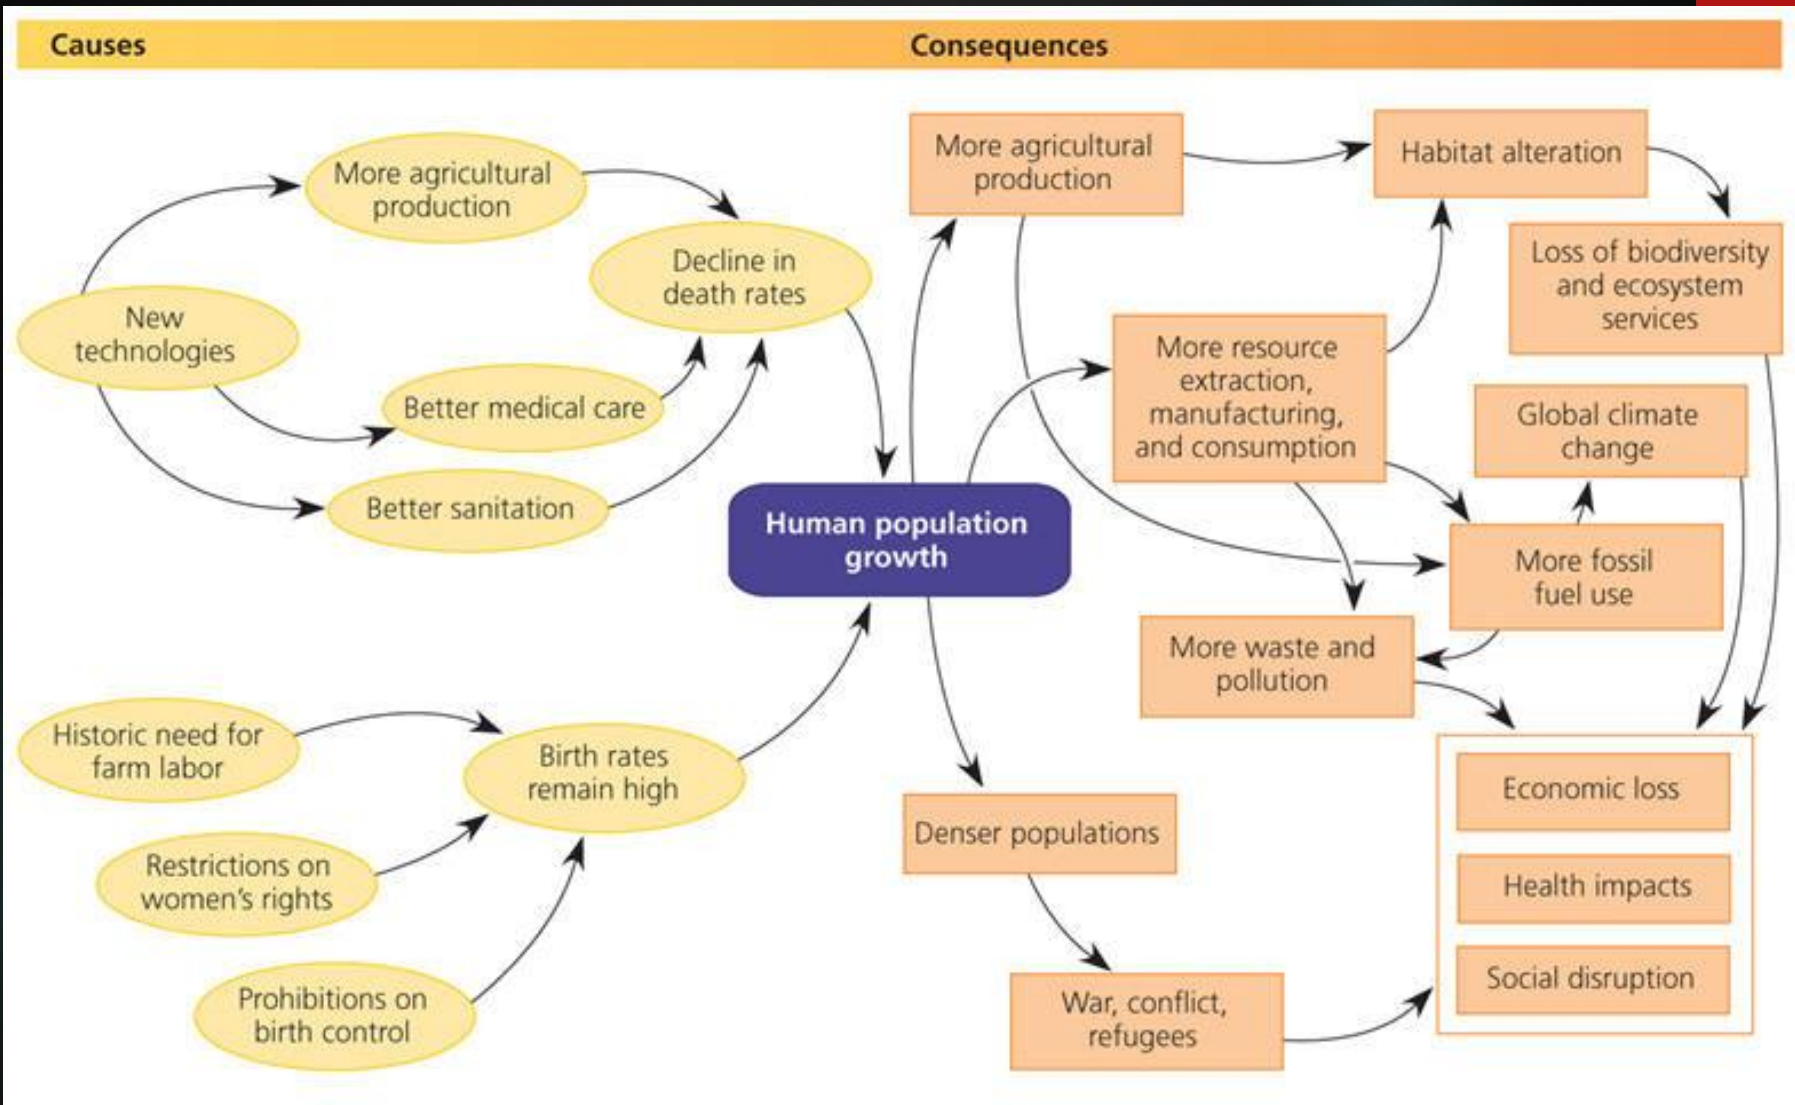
Causes

Consequences

More agricultural production

New technologies

Decline in death rates

Better medical care

Better sanitation

Human population growth

Historic need for farm labor

Birth rates remain high

Restrictions on women's rights

Prohibitions on birth control

More agricultural production

Habitat alteration

Loss of biodiversity and ecosystem services

More resource extraction, manufacturing, and consumption

Global climate change

More fossil fuel use

More waste and pollution

Denser populations

War, conflict, refugees

Economic loss

Health impacts

Social disruption